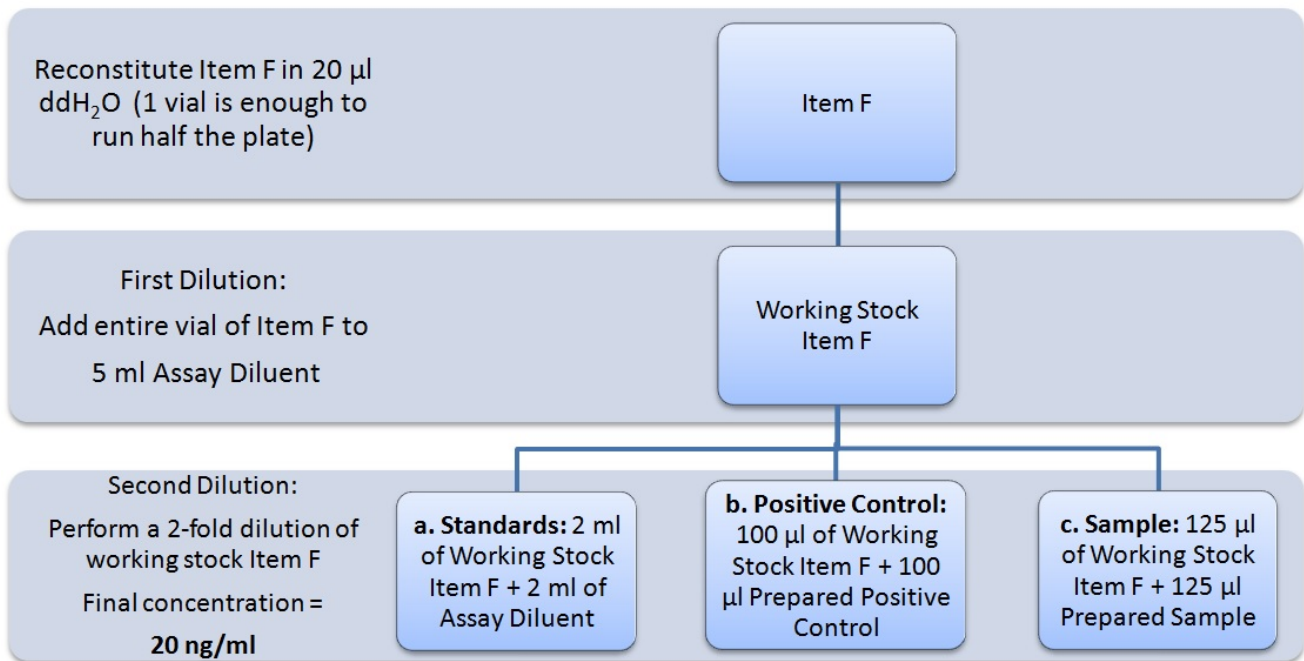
Reconstitute Item F in 20 µl $ddH_2O$ (1 vial is enough to run half the plate)

Item F

First Dilution:

Add entire vial of Item F to 5 ml Assay Diluent

Working Stock Item F

Second Dilution:

Perform a 2-fold dilution of working stock Item F

Final concentration = **20 ng/ml**

**a. Standards:** 2 ml of Working Stock Item F + 2 ml of Assay Diluent

**b. Positive Control:** 100 µl of Working Stock Item F + 100 µl Prepared Positive Control

**c. Sample:** 125 µl of Working Stock Item F + 125 µl Prepared Sample